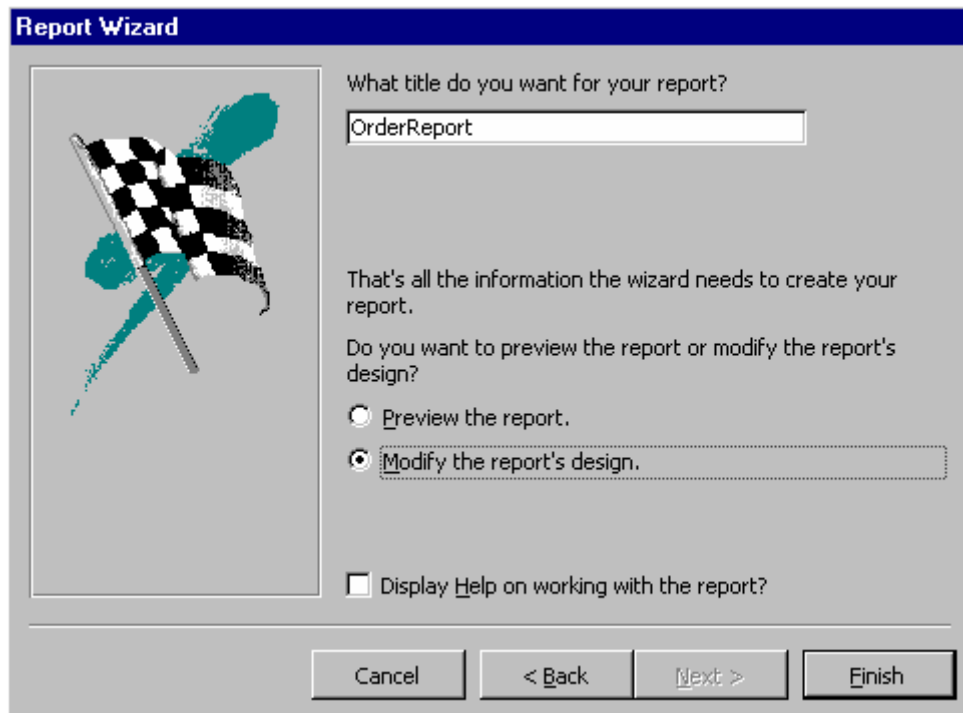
Report Wizard

What title do you want for your report?

OrderReport

That's all the information the wizard needs to create your report.

Do you want to preview the report or modify the report's design?

Preview the report.

Modify the report's design.

Display Help on working with the report?

Cancel

< Back

Next >

Finish